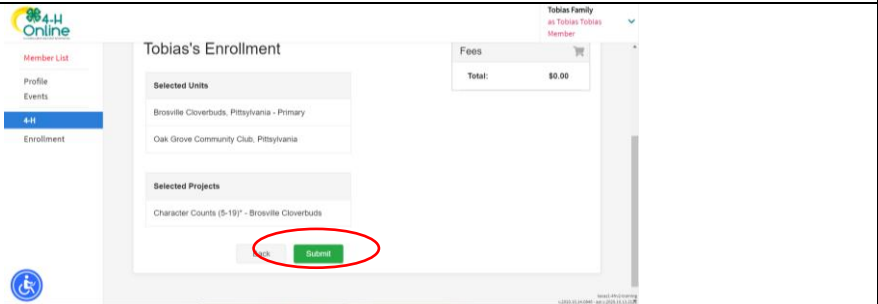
4-H Online

Tobias Family
as Tobias Tobias
Member

Member List
Profile
Events
4-H
Enrollment

Tobias's Enrollment

Selected Units

Brosville Cloverbuds, Pittsylvania - Primary

Oak Grove Community Club, Pittsylvania

Selected Projects

Character Counts (5-19)* - Brosville Cloverbuds

Back

Submit

Fees

Total: $0.00